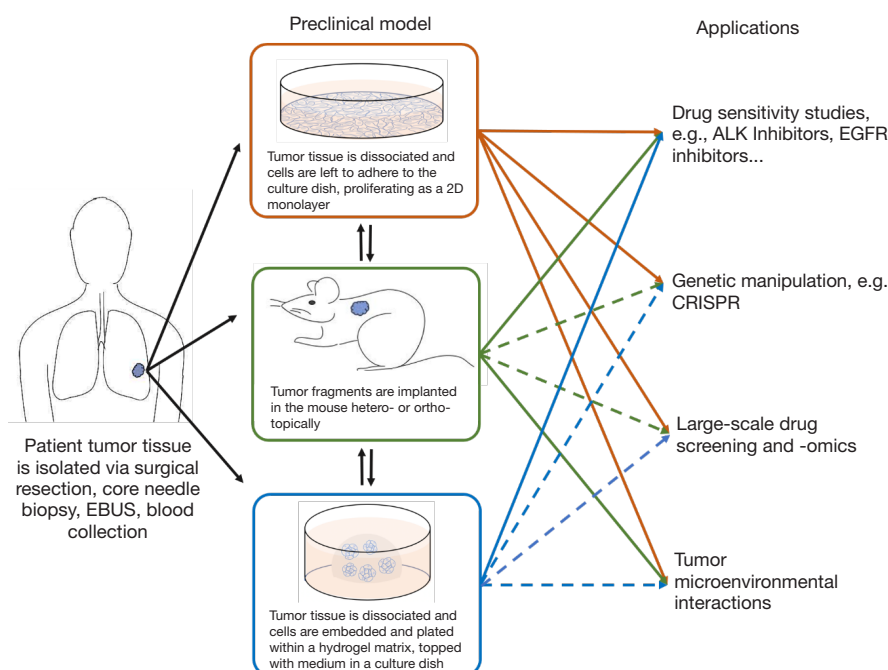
Preclinical model

Applications

Tumor tissue is dissociated and cells are left to adhere to the culture dish, proliferating as a 2D monolayer

Drug sensitivity studies, e.g., ALK Inhibitors, EGFR inhibitors...

Genetic manipulation, e.g. CRISPR

Tumor fragments are implanted in the mouse hetero- or orthotopically

Large-scale drug screening and -omics

Patient tumor tissue is isolated via surgical resection, core needle biopsy, EBUS, blood collection

Tumor microenvironmental interactions

Tumor tissue is dissociated and cells are embedded and plated within a hydrogel matrix, topped with medium in a culture dish